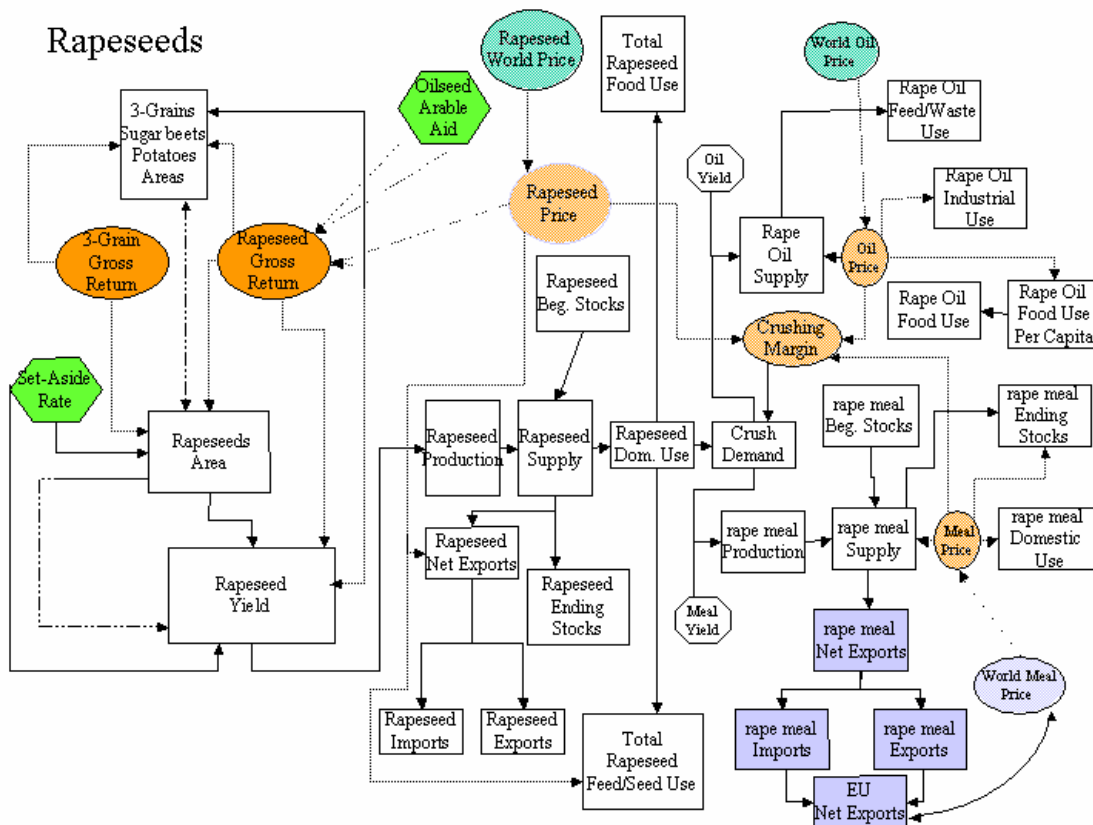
Rapeseeds

Rapeseed World Price

Total Rapeseed Food Use

World Oil Price

Rape Oil Feed/Waste Use

Oilseed Arable Aid

3-Grains Sugar beets Potatoes Areas

Oil Yield

Rapeseed Price

Rape Oil Industrial Use

3-Grain Gross Return

Rapeseed Gross Return

Rape Oil Supply

Oil Price

Rapeseed Beg. Stocks

Rape Oil Food Use

Rape Oil Food Use Per Capita

Crushing Margin

Set-Aside Rate

rape meal Beg. Stocks

rape meal Ending Stocks

Rapeseeds Area

Rapeseed Production

Rapeseed Supply

Rapeseed Dom. Use

Crush Demand

rape meal Production

rape meal Supply

Meal Price

rape meal Domestic Use

Rapeseed Net Exports

Rapeseed Yield

Rapeseed Ending Stocks

Meal Yield

rape meal Net Exports

World Meal Price

Rapeseed Imports

Rapeseed Exports

Total Rapeseed Feed/Seed Use

rape meal Imports

rape meal Exports

EU Net Exports